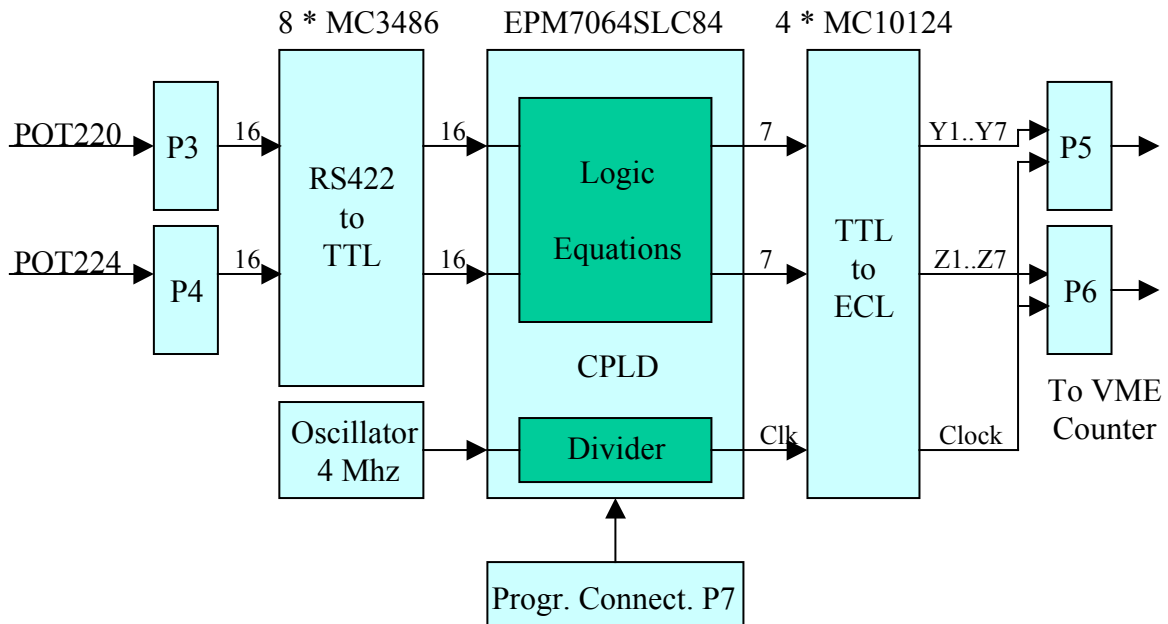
8 * MC3486

EPM7064SLC84

4 * MC10124

POT220

P3

16

RS422 to TTL

16

Logic Equations

7

TTL to ECL

Y1..Y7

P5

POT224

P4

16

16

7

Z1..Z7

P6

CPLD

To VME Counter

Oscillator 4 Mhz

Divider

Clk

Clock

Progr. Connect. P7